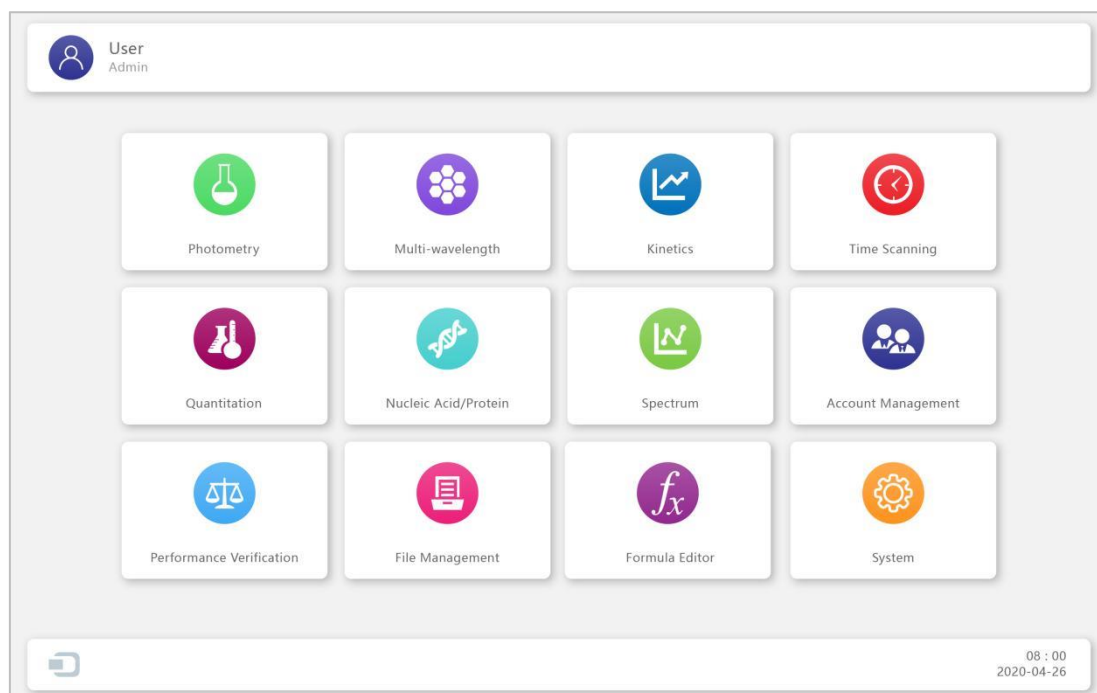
User
Admin

Photometry

Multi-wavelength

Kinetics

Time Scanning

Quantitation

Nucleic Acid/Protein

Spectrum

Account Management

Performance Verification

File Management

$fx$

Formula Editor

System

08 : 00
2020-04-26